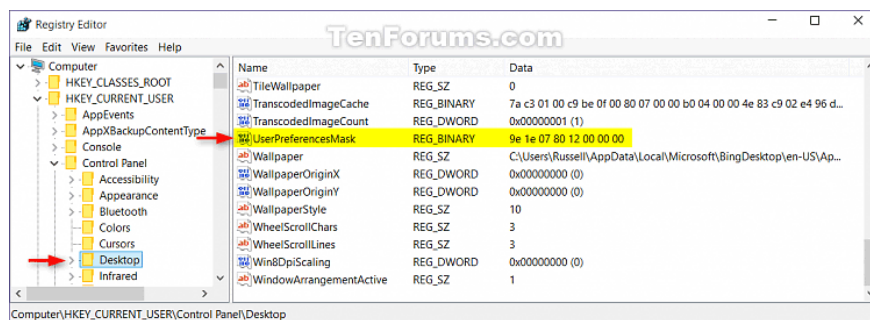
Registry Editor

File Edit View Favorites Help

TenForums.com

Computer
HKEY_CLASSES_ROOT
HKEY_CURRENT_USER
AppEvents
AppXBackupContentType
Console
Control Panel
Accessibility
Appearance
Bluetooth
Colors
Cursors
Desktop
Infrared

| Name | Type | Data |
|---|---|---|
| TileWallpaper | REG_SZ | 0 |
| TranscodedImageCache | REG_BINARY | 7a c3 01 00 c9 be 0f 00 80 07 00 00 b0 04 00 00 4e 83 c9 02 e4 96 d... |
| TranscodedImageCount | REG_DWORD | 0x00000001 (1) |
| UserPreferencesMask | REG_BINARY | 9e 1e 07 80 12 00 00 00 |
| Wallpaper | REG_SZ | C:\Users\Russell\AppData\Local\Microsoft\BingDesktop\en-US\Ap... |
| WallpaperOriginX | REG_DWORD | 0x00000000 (0) |
| WallpaperOriginY | REG_DWORD | 0x00000000 (0) |
| WallpaperStyle | REG_SZ | 10 |
| WheelScrollChars | REG_SZ | 3 |
| WheelScrollLines | REG_SZ | 3 |
| Win8DpiScaling | REG_DWORD | 0x00000000 (0) |
| WindowArrangementActive | REG_SZ | 1 |

Computer\HKEY_CURRENT_USER\Control Panel\Desktop